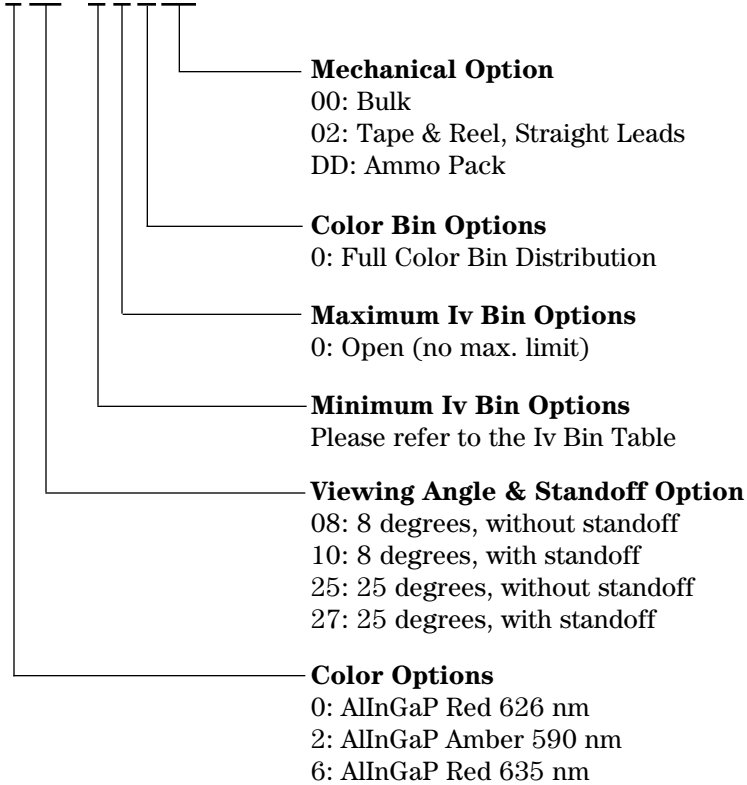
**Mechanical Option**
00: Bulk
02: Tape & Reel, Straight Leads
DD: Ammo Pack

**Color Bin Options**
0: Full Color Bin Distribution

**Maximum Iv Bin Options**
0: Open (no max. limit)

**Minimum Iv Bin Options**
Please refer to the Iv Bin Table

**Viewing Angle & Standoff Option**
08: 8 degrees, without standoff
10: 8 degrees, with standoff
25: 25 degrees, without standoff
27: 25 degrees, with standoff

**Color Options**
0: AlInGaP Red 626 nm
2: AlInGaP Amber 590 nm
6: AlInGaP Red 635 nm